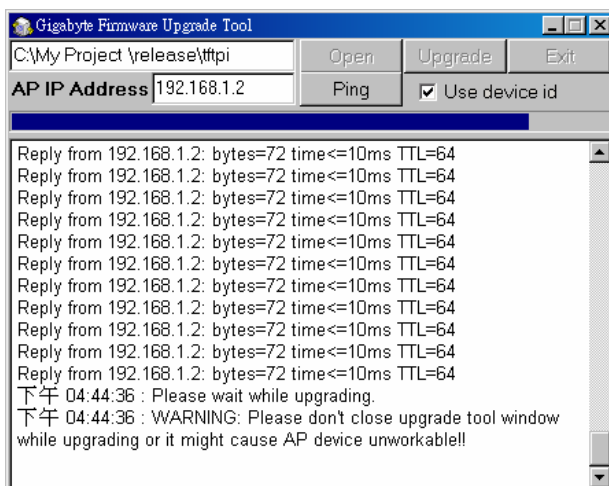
Gigabyte Firmware Upgrade Tool

C:\My Project \release\tftpi

Open

Upgrade

Exit

AP IP Address 192.168.1.2

Ping

Use device id

Reply from 192.168.1.2: bytes=72 time<=10ms TTL=64
Reply from 192.168.1.2: bytes=72 time<=10ms TTL=64
Reply from 192.168.1.2: bytes=72 time<=10ms TTL=64
Reply from 192.168.1.2: bytes=72 time<=10ms TTL=64
Reply from 192.168.1.2: bytes=72 time<=10ms TTL=64
Reply from 192.168.1.2: bytes=72 time<=10ms TTL=64
Reply from 192.168.1.2: bytes=72 time<=10ms TTL=64
Reply from 192.168.1.2: bytes=72 time<=10ms TTL=64
Reply from 192.168.1.2: bytes=72 time<=10ms TTL=64
Reply from 192.168.1.2: bytes=72 time<=10ms TTL=64
Reply from 192.168.1.2: bytes=72 time<=10ms TTL=64
下午 04:44:36 : Please wait while upgrading.
下午 04:44:36 : WARNING: Please don't close upgrade tool window while upgrading or it might cause AP device unworkable!!